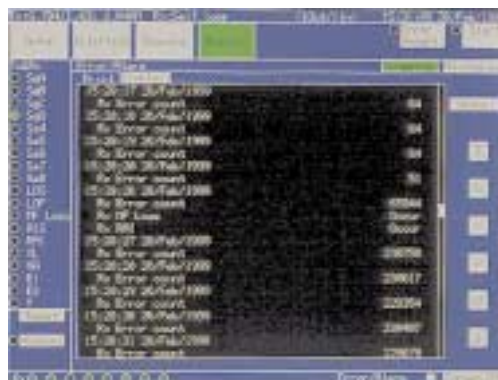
15:28:27 26/Feb/1999
Rx Error count
15:28:28 26/Feb/1999
Rx Error count
15:28:29 26/Feb/1999
Rx Error count
15:28:30 26/Feb/1999
Rx Error count
15:28:31 26/Feb/1999
Rx Error count
Rx OF Loss
Rx AIS
15:28:32 26/Feb/1999
Rx Error count
15:28:33 26/Feb/1999
Rx Error count
15:28:34 26/Feb/1999
Rx Error count
15:28:35 26/Feb/1999
Rx Error count
15:28:36 26/Feb/1999
Rx Error count
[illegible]